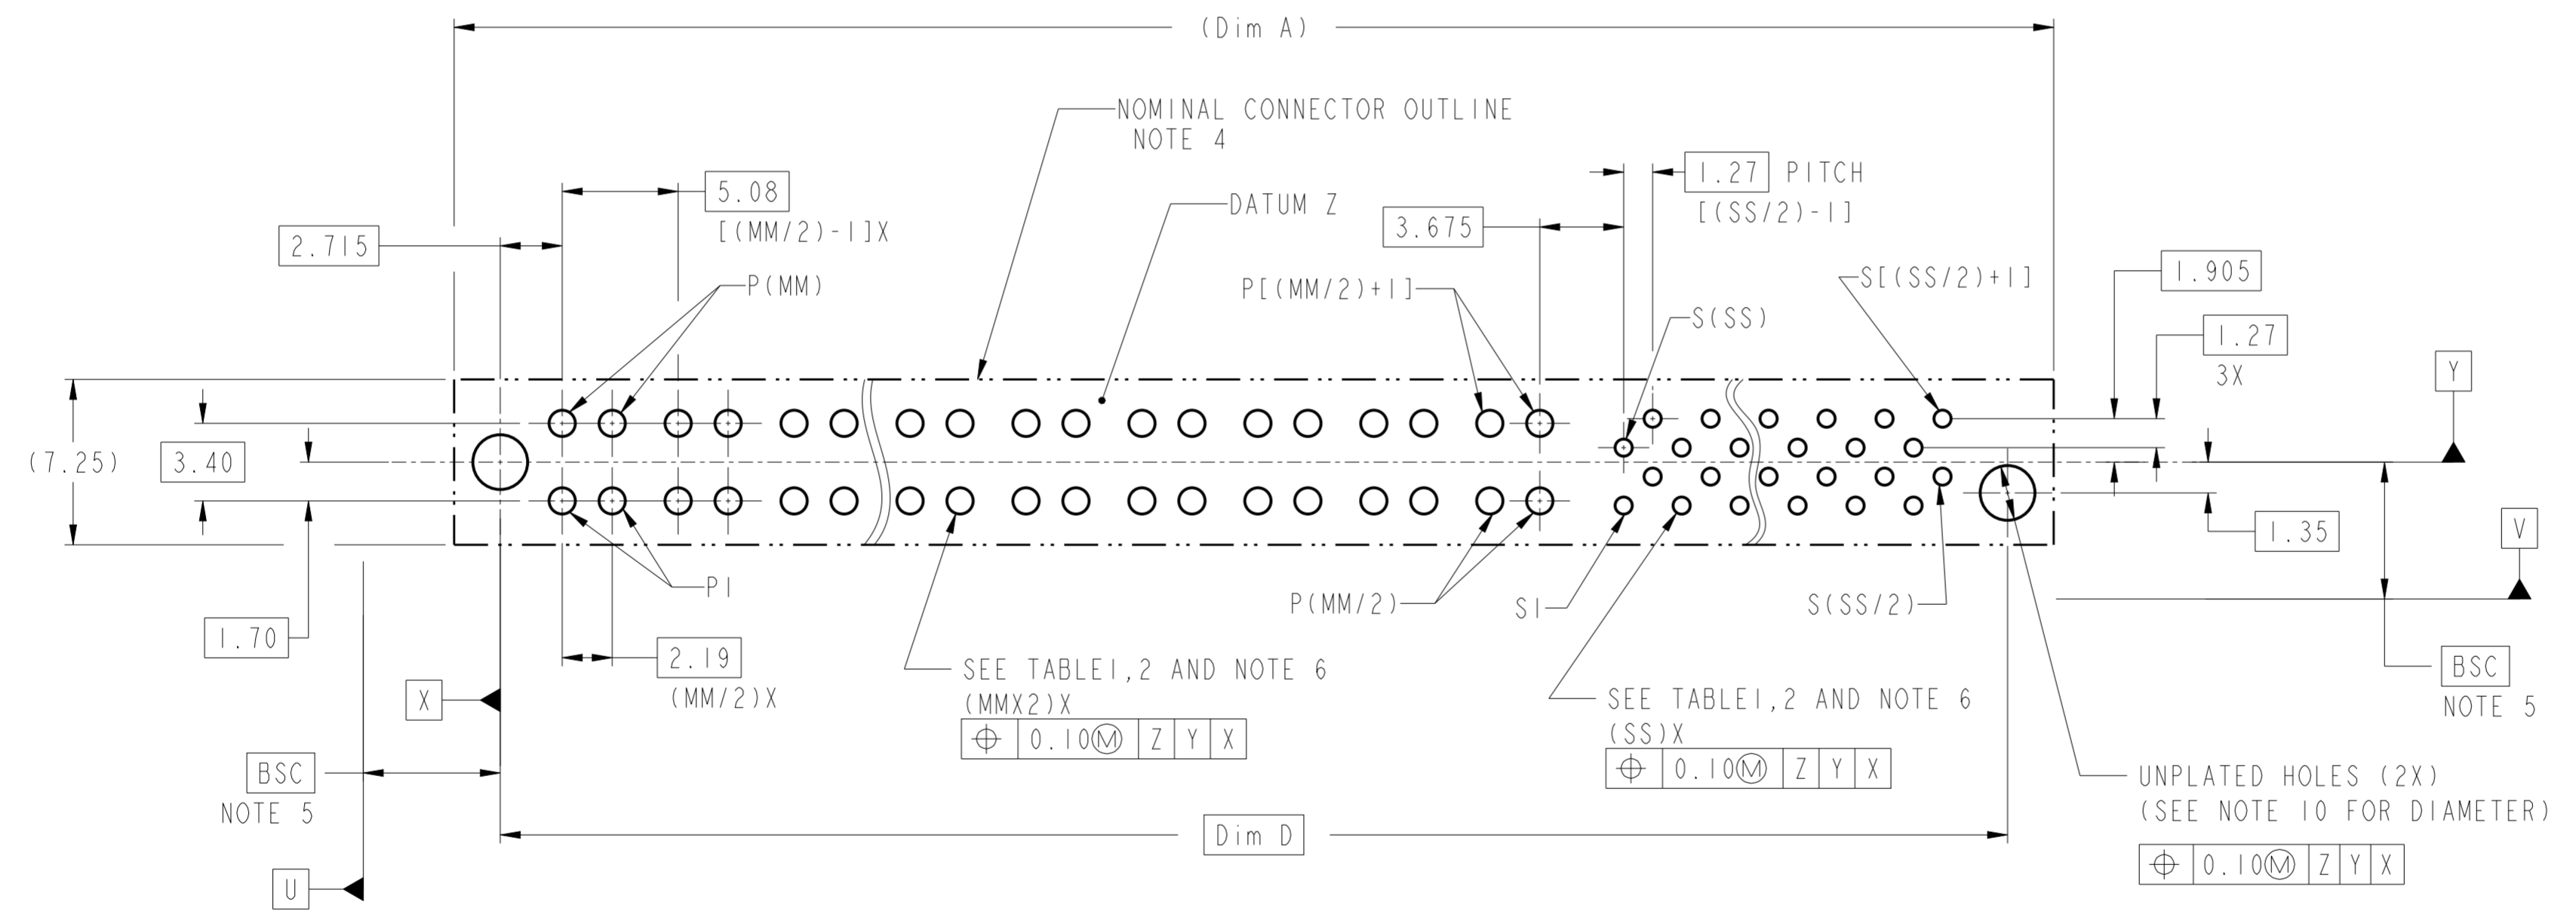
(Dim A)

NOMINAL CONNECTOR OUTLINE
NOTE 4

5.08
[(MM/2)-1]X

DATUM Z

3.675

1.27 PITCH
[(SS/2)-1]

2.715

P(MM)

P[(MM/2)+1]

S[(SS/2)+1]

1.905

S(SS)

1.27
3X

Y

(7.25)

3.40

1.35

V

P1

P(MM/2)

S1

S(SS/2)

1.70

2.19
(MM/2)X

SEE TABLE1,2 AND NOTE 6
(MMX2)X

| $\oplus$ | 0.10Ⓜ | Z | Y | X |
|---|---|---|---|---|

SEE TABLE1,2 AND NOTE 6
(SS)X

| $\oplus$ | 0.10Ⓜ | Z | Y | X |
|---|---|---|---|---|

BSC
NOTE 5

X

BSC
NOTE 5

UNPLATED HOLES (2X)
(SEE NOTE 10 FOR DIAMETER)

Dim D

| $\oplus$ | 0.10Ⓜ | Z | Y | X |
|---|---|---|---|---|

U